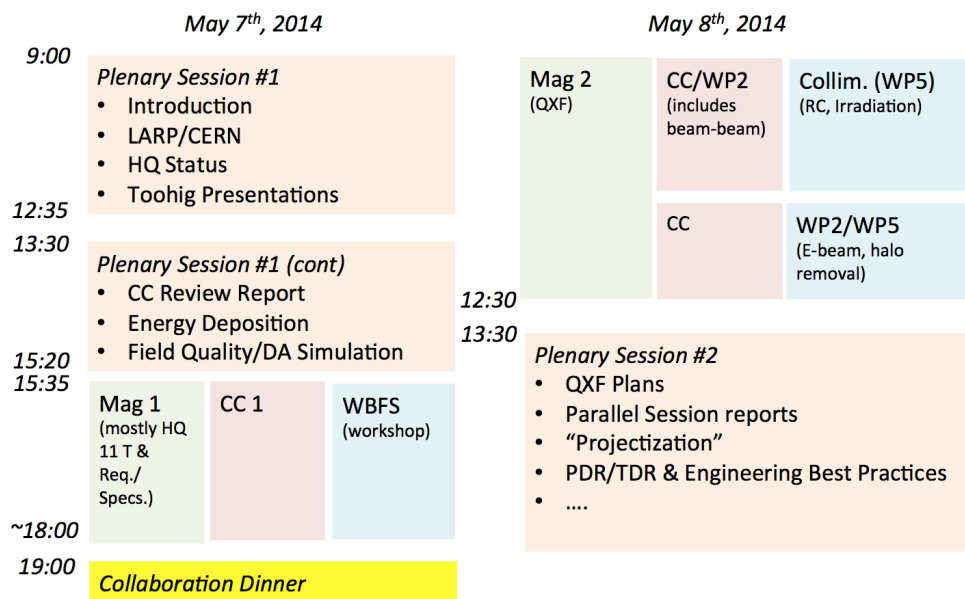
May 7$^{th}$, 2014

9:00

Plenary Session #1
- Introduction
- LARP/CERN
- HQ Status
- Toohig Presentations

12:35

13:30

Plenary Session #1 (cont)
- CC Review Report
- Energy Deposition
- Field Quality/DA Simulation

15:20

15:35

Mag 1 (mostly HQ 11 T & Req./ Specs.)

CC 1

WBFS (workshop)

~18:00

19:00

Collaboration Dinner

May 8$^{th}$, 2014

Mag 2 (QXF)

CC/WP2 (includes beam-beam)

Collim. (WP5) (RC, Irradiation)

CC

WP2/WP5 (E-beam, halo removal)

12:30

13:30

Plenary Session #2
- QXF Plans
- Parallel Session reports
- "Projectization"
- PDR/TDR & Engineering Best Practices
- ....